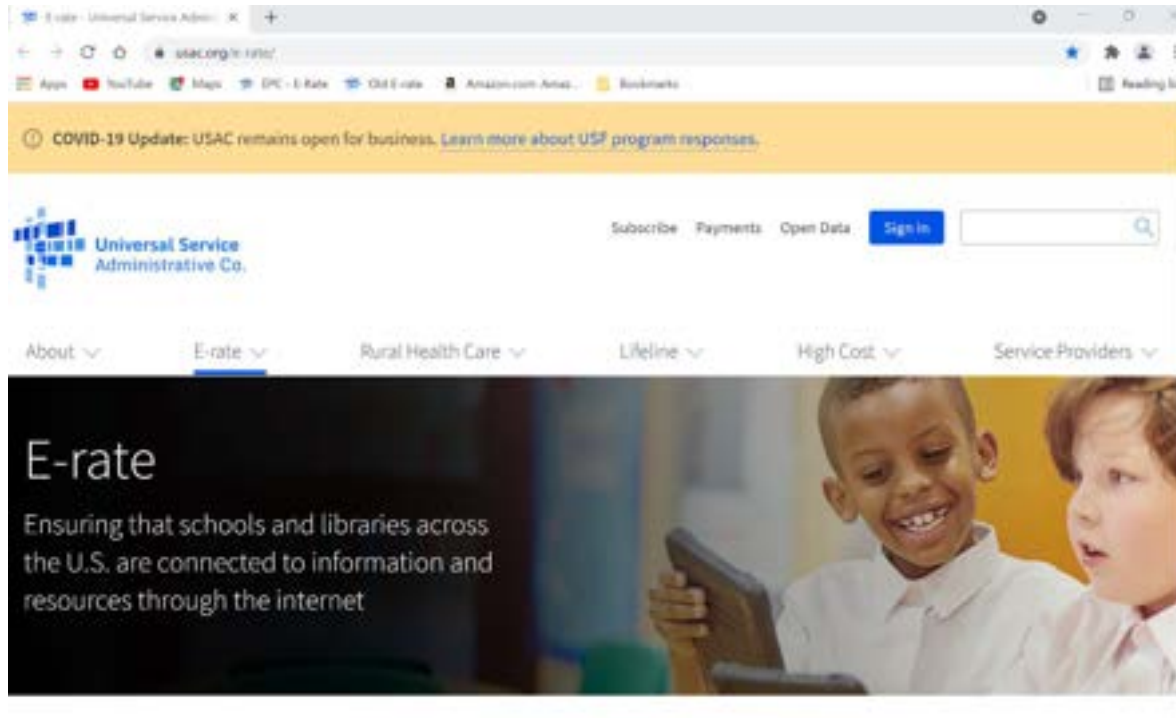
E-rate - Universal Service Admin ×

usac.org/e-rate/

Apps YouTube Maps EPC - E-Rate Old E-rate Amazon.com: Amaz... Bookmarks

Reading l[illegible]

COVID-19 Update: USAC remains open for business. Learn more about USF program responses.

Universal Service Administrative Co.

Subscribe Payments Open Data Sign In

About E-rate Rural Health Care Lifeline High Cost Service Providers

E-rate

Ensuring that schools and libraries across the U.S. are connected to information and resources through the internet